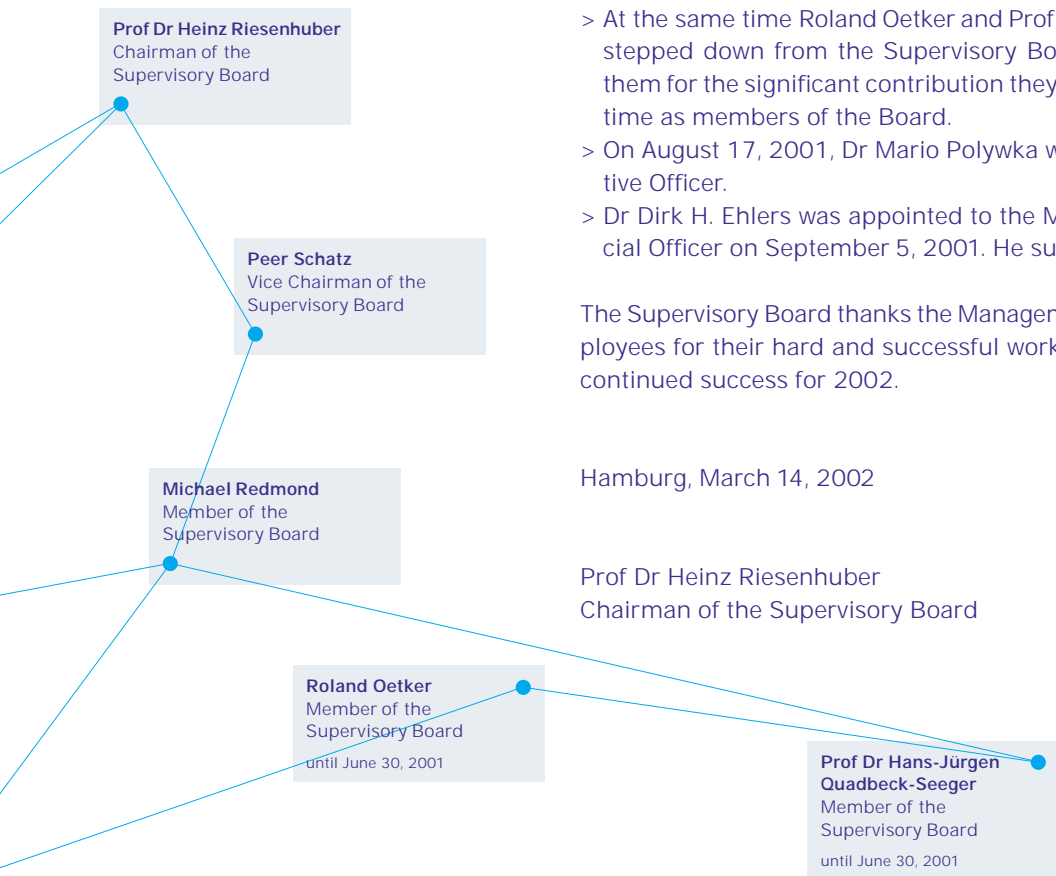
Prof Dr Heinz Riesenhuber
Chairman of the Supervisory Board

Peer Schatz
Vice Chairman of the Supervisory Board

Michael Redmond
Member of the Supervisory Board

Roland Oetker
Member of the Supervisory Board
until June 30, 2001

Prof Dr Hans-Jürgen Quadbeck-Seeger
Member of the Supervisory Board
until June 30, 2001

> At the same time Roland Oetker and Prof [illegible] stepped down from the Supervisory Bo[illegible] them for the significant contribution they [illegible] time as members of the Board.
> On August 17, 2001, Dr Mario Polywka w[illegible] tive Officer.
> Dr Dirk H. Ehlers was appointed to the M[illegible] cial Officer on September 5, 2001. He su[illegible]

The Supervisory Board thanks the Managem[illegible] ployees for their hard and successful work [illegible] continued success for 2002.

Hamburg, March 14, 2002

Prof Dr Heinz Riesenhuber
Chairman of the Supervisory Board